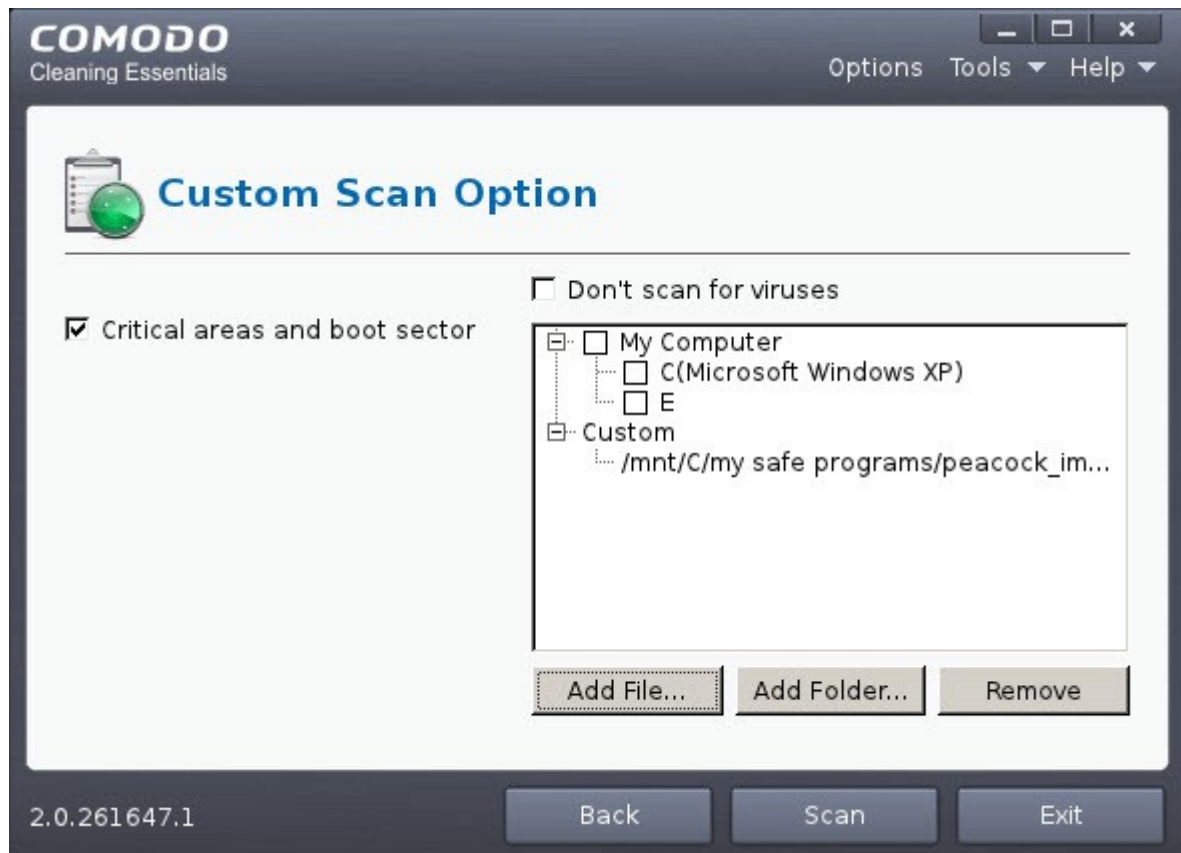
COMODO
Cleaning Essentials

Options Tools ▼ Help ▼

Custom Scan Option

Don't scan for viruses

Critical areas and boot sector

My Computer
C(Microsoft Windows XP)
E
Custom
/mnt/C/my safe programs/peacock_im...

Add File...
Add Folder...
Remove

2.0.261647.1

Back
Scan
Exit